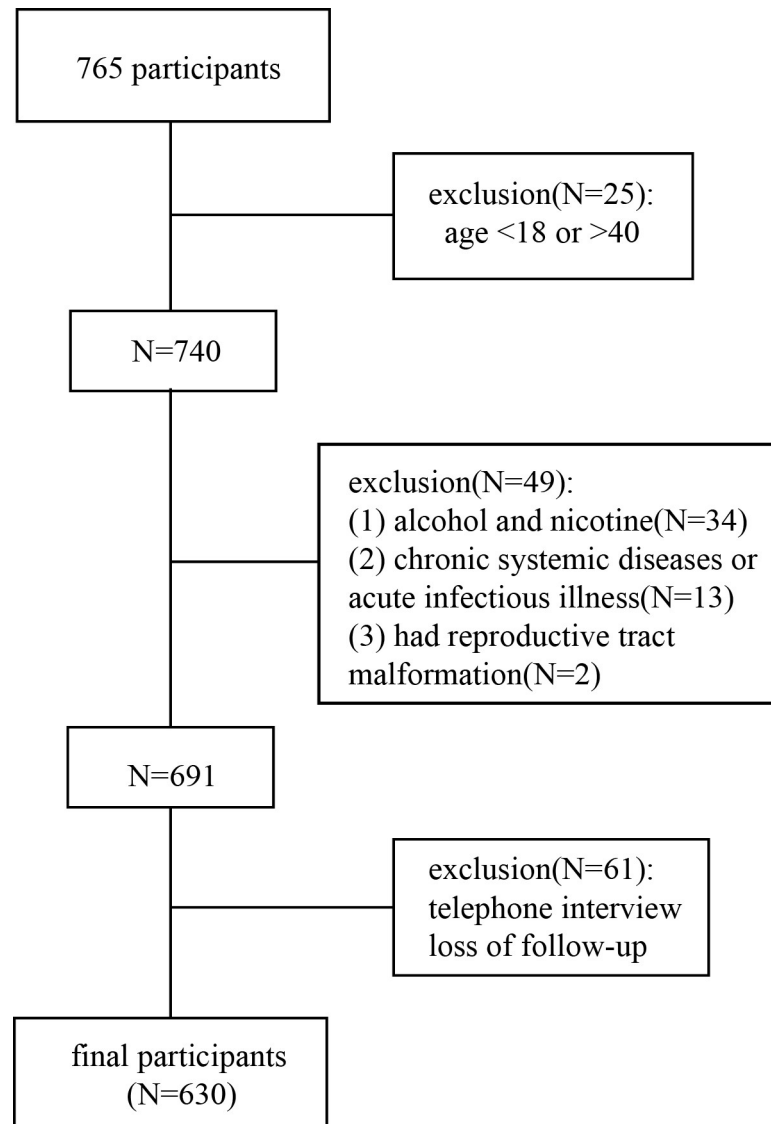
765 participants

exclusion(N=25):
age <18 or >40

N=740

exclusion(N=49):
(1) alcohol and nicotine(N=34)
(2) chronic systemic diseases or acute infectious illness(N=13)
(3) had reproductive tract malformation(N=2)

N=691

exclusion(N=61):
telephone interview loss of follow-up

final participants
(N=630)